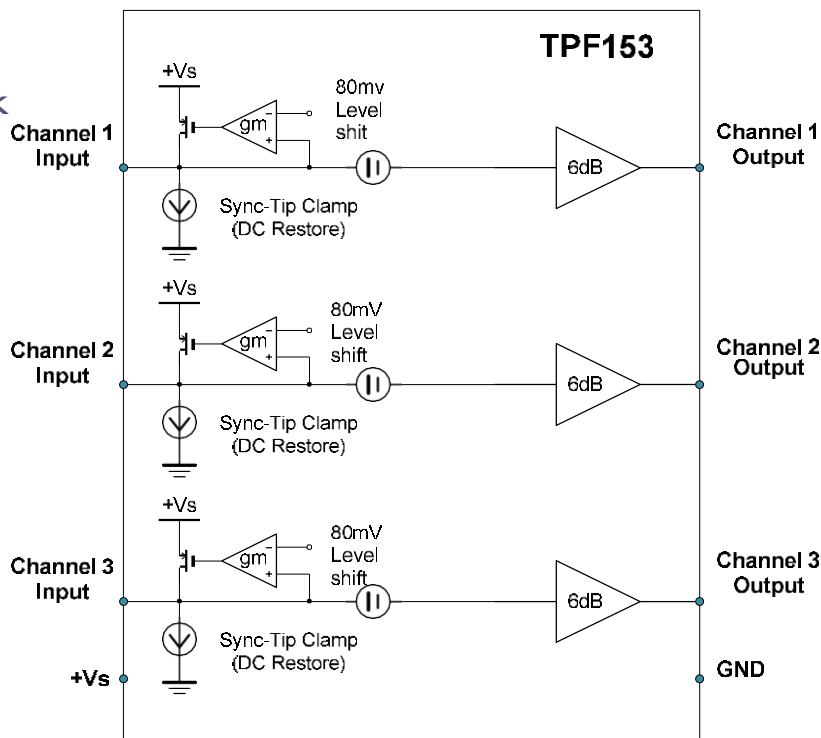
TPF153

+Vs
gm
80mv Level shit
Channel 1 Input
6dB
Channel 1 Output
Sync-Tip Clamp (DC Restore)

+Vs
gm
80mV Level shift
Channel 2 Input
6dB
Channel 2 Output
Sync-Tip Clamp (DC Restore)

+Vs
gm
80mV Level shift
Channel 3 Input
6dB
Channel 3 Output
Sync-Tip Clamp (DC Restore)

+Vs
GND